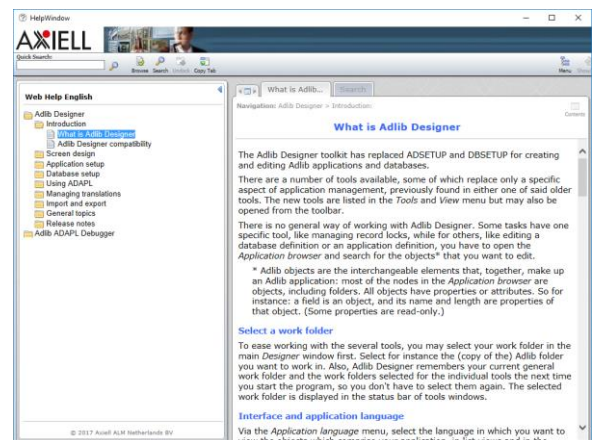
HelpWindow

AXIELL

Quick Search:

Browse Search Undock Copy Tab

Menu Show

Web Help English

Adlib Designer
Introduction
What is Adlib Designer
Adlib Designer compatibility
Screen design
Application setup
Database setup
Using ADAPL
Managing translations
Import and export
General topics
Release notes
Adlib ADAPL Debugger

© 2017 Axiell ALM Netherlands BV

What is Adlib... Search

Navigation: Adlib Designer > Introduction >

Contents

What is Adlib Designer

The Adlib Designer toolkit has replaced ADSETUP and DBSETUP for creating and editing Adlib applications and databases.

There are a number of tools available, some of which replace only a specific aspect of application management, previously found in either one of said older tools. The new tools are listed in the *Tools* and *View* menu but may also be opened from the toolbar.

There is no general way of working with Adlib Designer. Some tasks have one specific tool, like managing record locks, while for others, like editing a database definition or an application definition, you have to open the *Application browser* and search for the objects* that you want to edit.

* Adlib objects are the interchangeable elements that, together, make up an Adlib application: most of the nodes in the *Application browser* are objects, including folders. All objects have properties or attributes. So for instance: a field is an object, and its name and length are properties of that object. (Some properties are read-only.)

Select a work folder

To ease working with the several tools, you may select your work folder in the main *Designer* window first. Select for instance the (copy of the) Adlib folder you want to work in. Also, Adlib Designer remembers your current general work folder and the work folders selected for the individual tools the next time you start the program, so you don't have to select them again. The selected work folder is displayed in the status bar of tools windows.

Interface and application language

Via the *Application language* menu, select the language in which you want to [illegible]